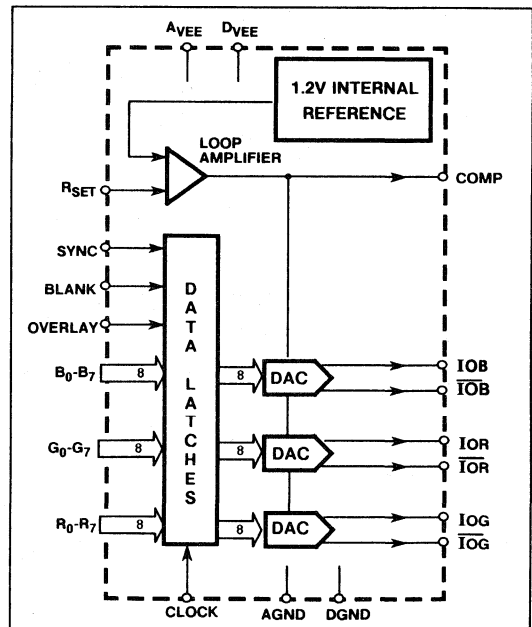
$A_{VEE}$ $D_{VEE}$

1.2V INTERNAL REFERENCE

LOOP AMPLIFIER

$R_{SET}$

COMP

SYNC

BLANK

OVERLAY

$B_0$-$B_7$

8

$G_0$-$G_7$

8

$R_0$-$R_7$

8

D A T A L A T C H E S

8

DAC

8

DAC

8

DAC

IOB

$\overline{IOB}$

IOR

$\overline{IOR}$

IOG

$\overline{IOG}$

CLOCK

AGND

DGND